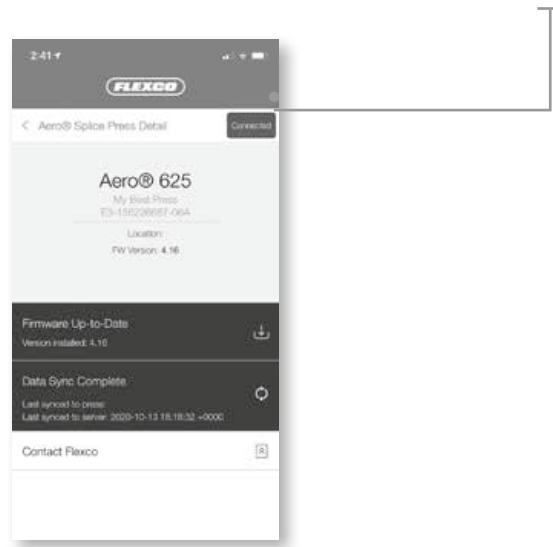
2:41

FLEXCO

< Aero® Splice Press Detail

Connected

Aero® 625

My Best Press

E3-158228687-06A

Location:

FW Version: 4.16

Firmware Up-to-Date

Version installed: 4.16

Data Sync Complete

Last synced to press:

Last synced to server: 2020-10-13 18:18:32 +0000

Contact Flexco